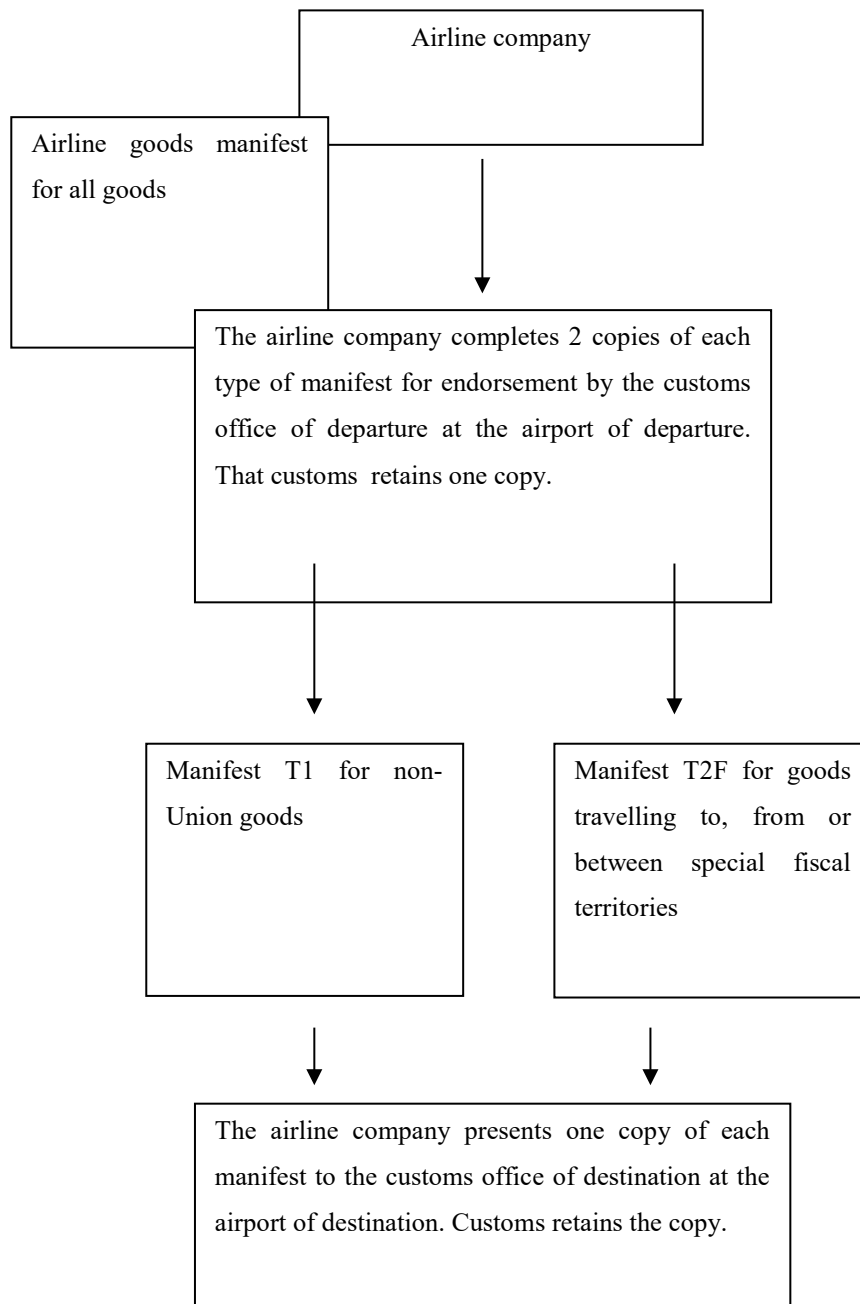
Airline company

Airline goods manifest for all goods

The airline company completes 2 copies of each type of manifest for endorsement by the customs office of departure at the airport of departure. That customs retains one copy.

Manifest T1 for non-Union goods

Manifest T2F for goods travelling to, from or between special fiscal territories

The airline company presents one copy of each manifest to the customs office of destination at the airport of destination. Customs retains the copy.